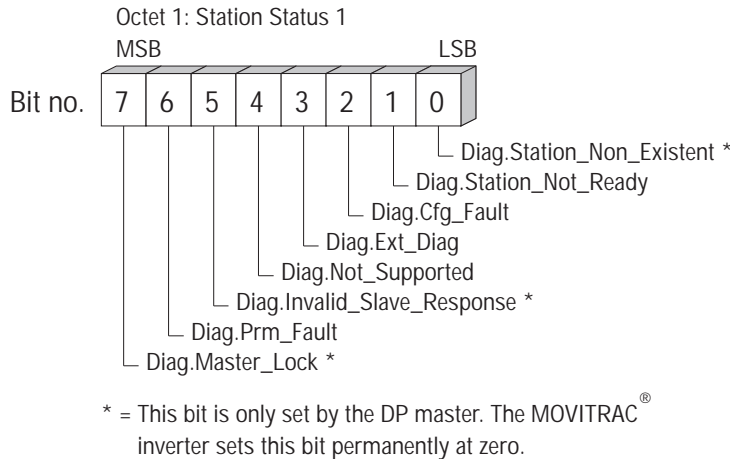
Octet 1: Station Status 1

MSB

LSB

Bit no.

| 7 | 6 | 5 | 4 | 3 | 2 | 1 | 0 |
|---|---|---|---|---|---|---|---|

Diag.Station_Non_Existent *

Diag.Station_Not_Ready

Diag.Cfg_Fault

Diag.Ext_Diag

Diag.Not_Supported

Diag.Invalid_Slave_Response *

Diag.Prm_Fault

Diag.Master_Lock *

* = This bit is only set by the DP master. The MOVITRAC® inverter sets this bit permanently at zero.